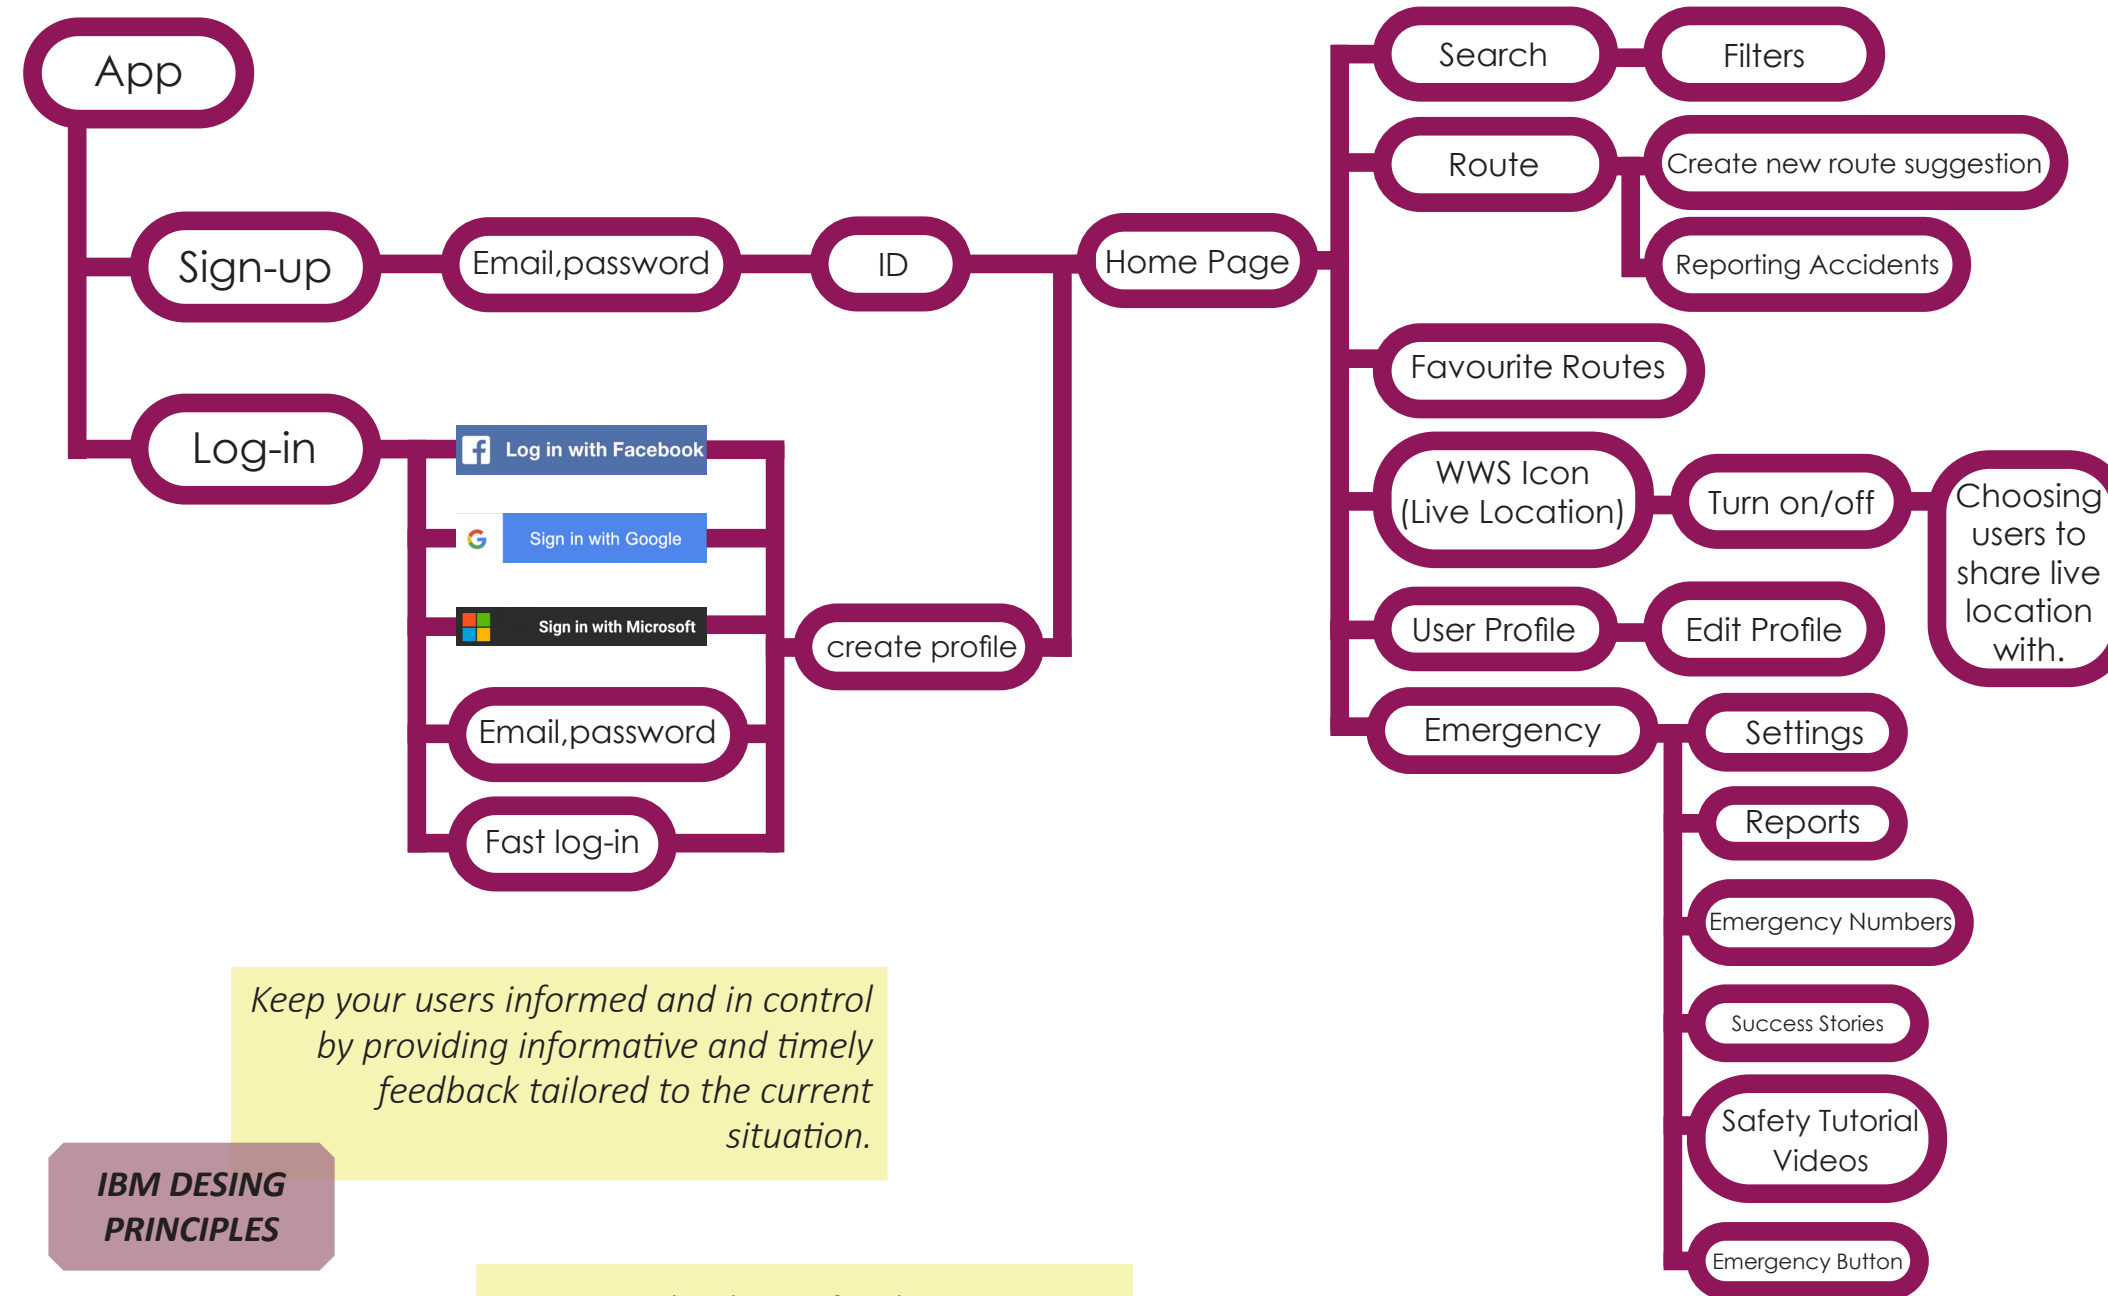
App

Sign-up

Email,password

ID

Home Page

Log-in

Log in with Facebook

Sign in with Google

Sign in with Microsoft

Email,password

Fast log-in

create profile

Search

Filters

Route

Create new route suggestion

Reporting Accidents

Favourite Routes

WWS Icon (Live Location)

Turn on/off

Choosing users to share live location with.

User Profile

Edit Profile

Emergency

Settings

Reports

Emergency Numbers

Success Stories

Safety Tutorial Videos

Emergency Button

Keep your users informed and in control by providing informative and timely feedback tailored to the current situation.

IBM DESING PRINCIPLES

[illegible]